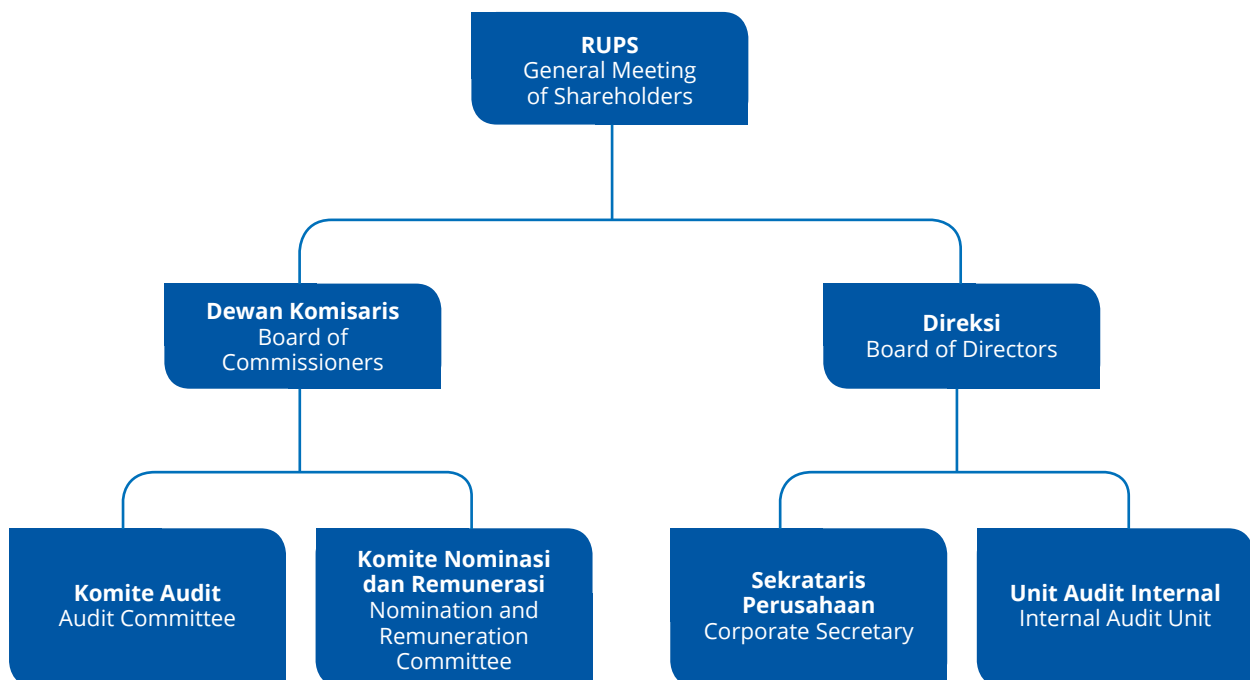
RUPS
General Meeting of Shareholders

Dewan Komisaris
Board of Commissioners

Direksi
Board of Directors

Komite Audit
Audit Committee

Komite Nominasi dan Remunerasi
Nomination and Remuneration Committee

Sekrataris Perusahaan
Corporate Secretary

Unit Audit Internal
Internal Audit Unit